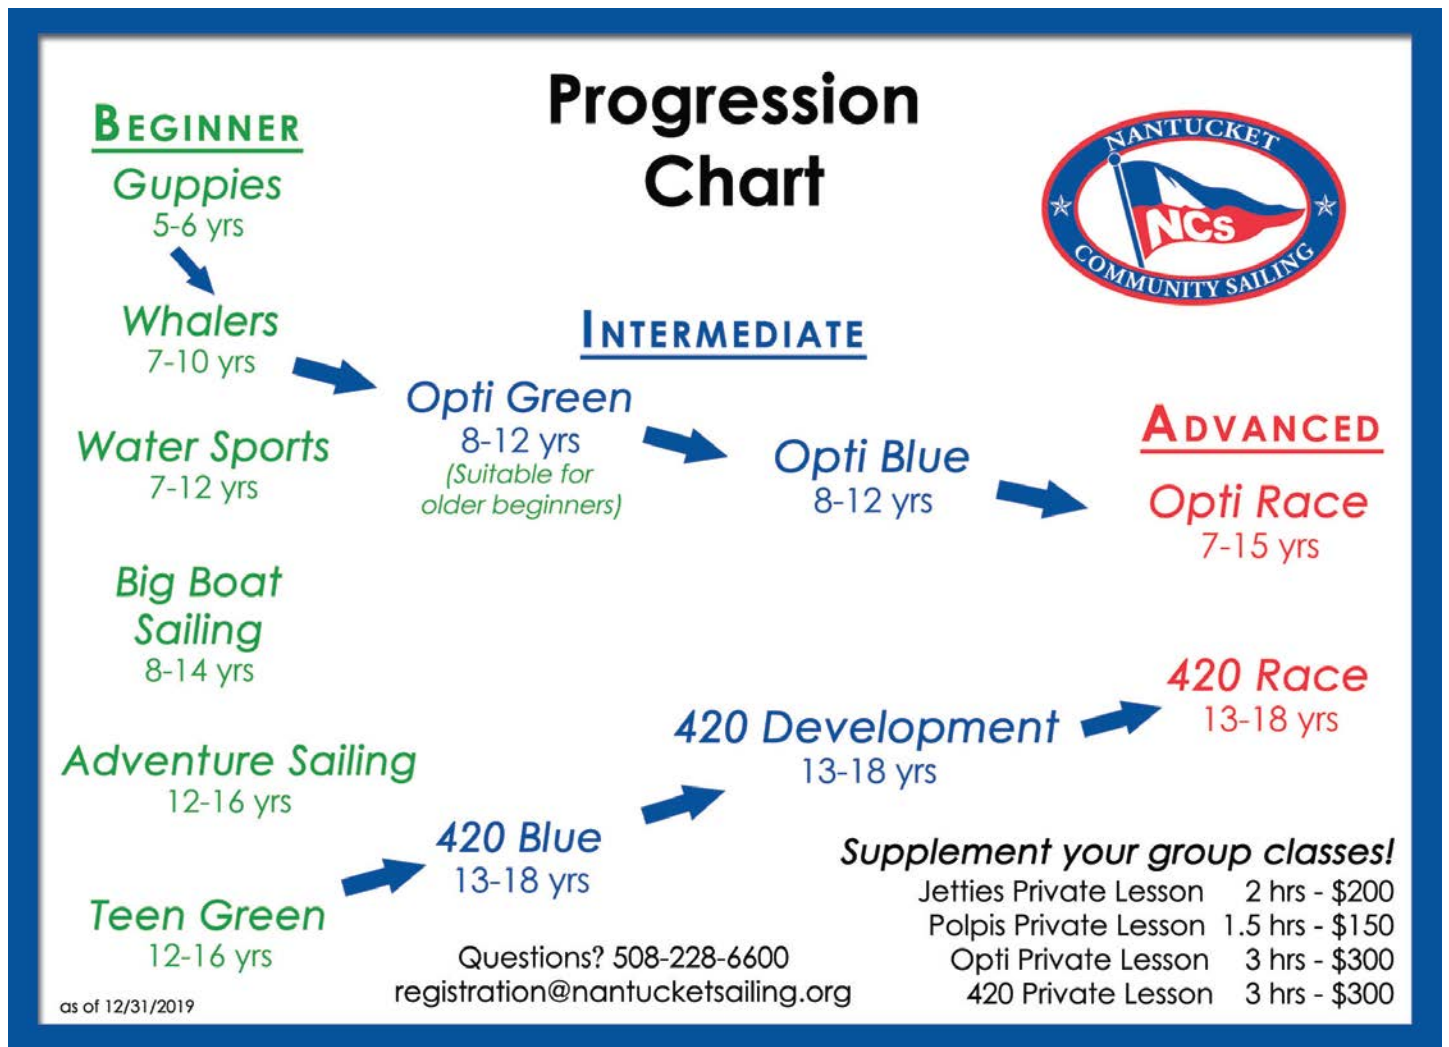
Progression Chart

NANTUCKET NCS COMMUNITY SAILING

BEGINNER

Guppies
5-6 yrs

Whalers
7-10 yrs

Water Sports
7-12 yrs

Big Boat Sailing
8-14 yrs

Adventure Sailing
12-16 yrs

Teen Green
12-16 yrs

INTERMEDIATE

Opti Green
8-12 yrs
(Suitable for older beginners)

Opti Blue
8-12 yrs

420 Blue
13-18 yrs

420 Development
13-18 yrs

ADVANCED

Opti Race
7-15 yrs

420 Race
13-18 yrs

Supplement your group classes!

| | |
|---|---|
| Jetties Private Lesson | 2 hrs - \$200 |
| Polpis Private Lesson | 1.5 hrs - \$150 |
| Opti Private Lesson | 3 hrs - \$300 |
| 420 Private Lesson | 3 hrs - \$300 |

Questions? 508-228-6600
registration@nantucketsailing.org

as of 12/31/2019